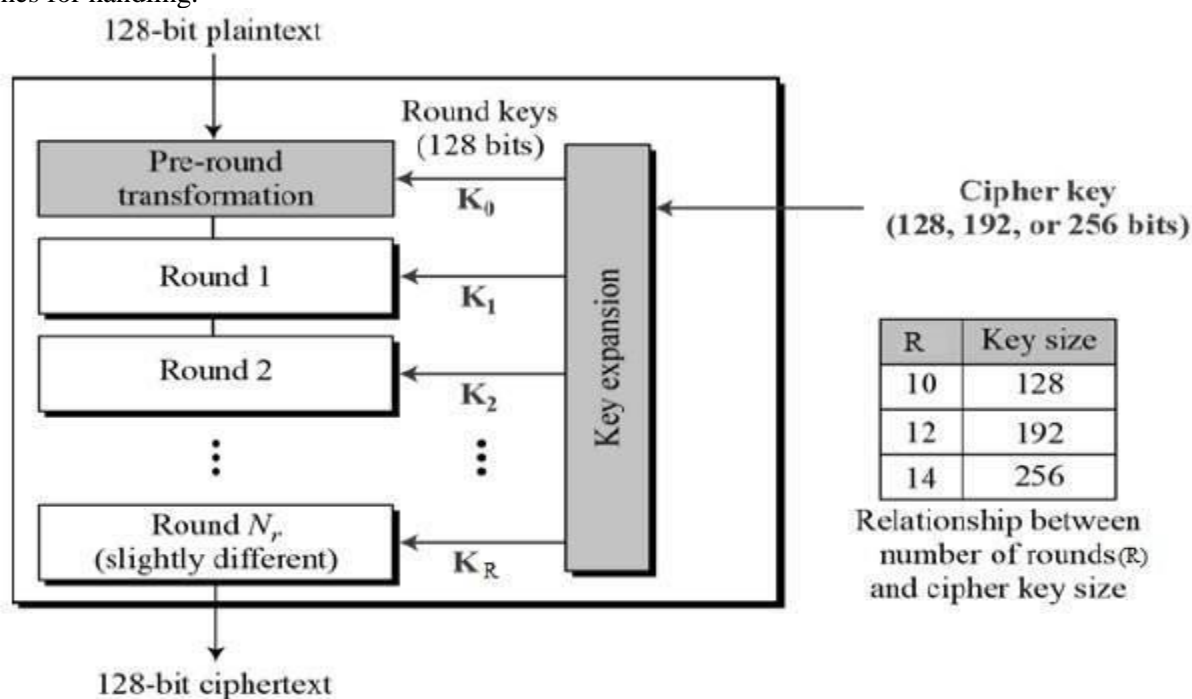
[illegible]es for handling.

128-bit plaintext

Round keys (128 bits)

Pre-round transformation

$K_0$

Cipher key (128, 192, or 256 bits)

Round 1

$K_1$

Key expansion

Round 2

$K_2$

⋮

⋮

Round $N_r$ (slightly different)

$K_R$

| R | Key size |
|---|---|
| 10 | 128 |
| 12 | 192 |
| 14 | 256 |

Relationship between number of rounds(R) and cipher key size

128-bit ciphertext